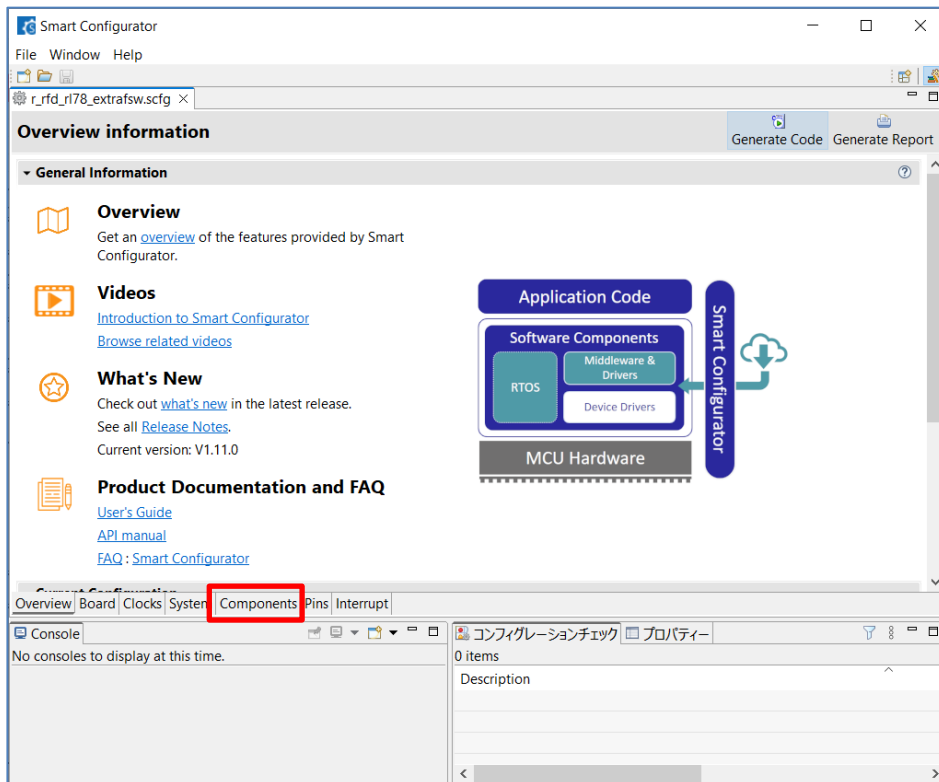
Smart Configurator

File Window Help

r_rfd_rl78_extrafsw.scfg

Overview information

Generate Code Generate Report

General Information

Overview
Get an overview of the features provided by Smart Configurator.

Videos
Introduction to Smart Configurator
Browse related videos

What's New
Check out what's new in the latest release.
See all Release Notes.
Current version: V1.11.0

Product Documentation and FAQ
User's Guide
API manual
FAQ : Smart Configurator

Application Code
Software Components
RTOS
Middleware & Drivers
Device Drivers
MCU Hardware
Smart Configurator

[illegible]

Overview Board Clocks System Components Pins Interrupt

Console
No consoles to display at this time.

コンフィグレーションチェック プロパティー
0 items
Description